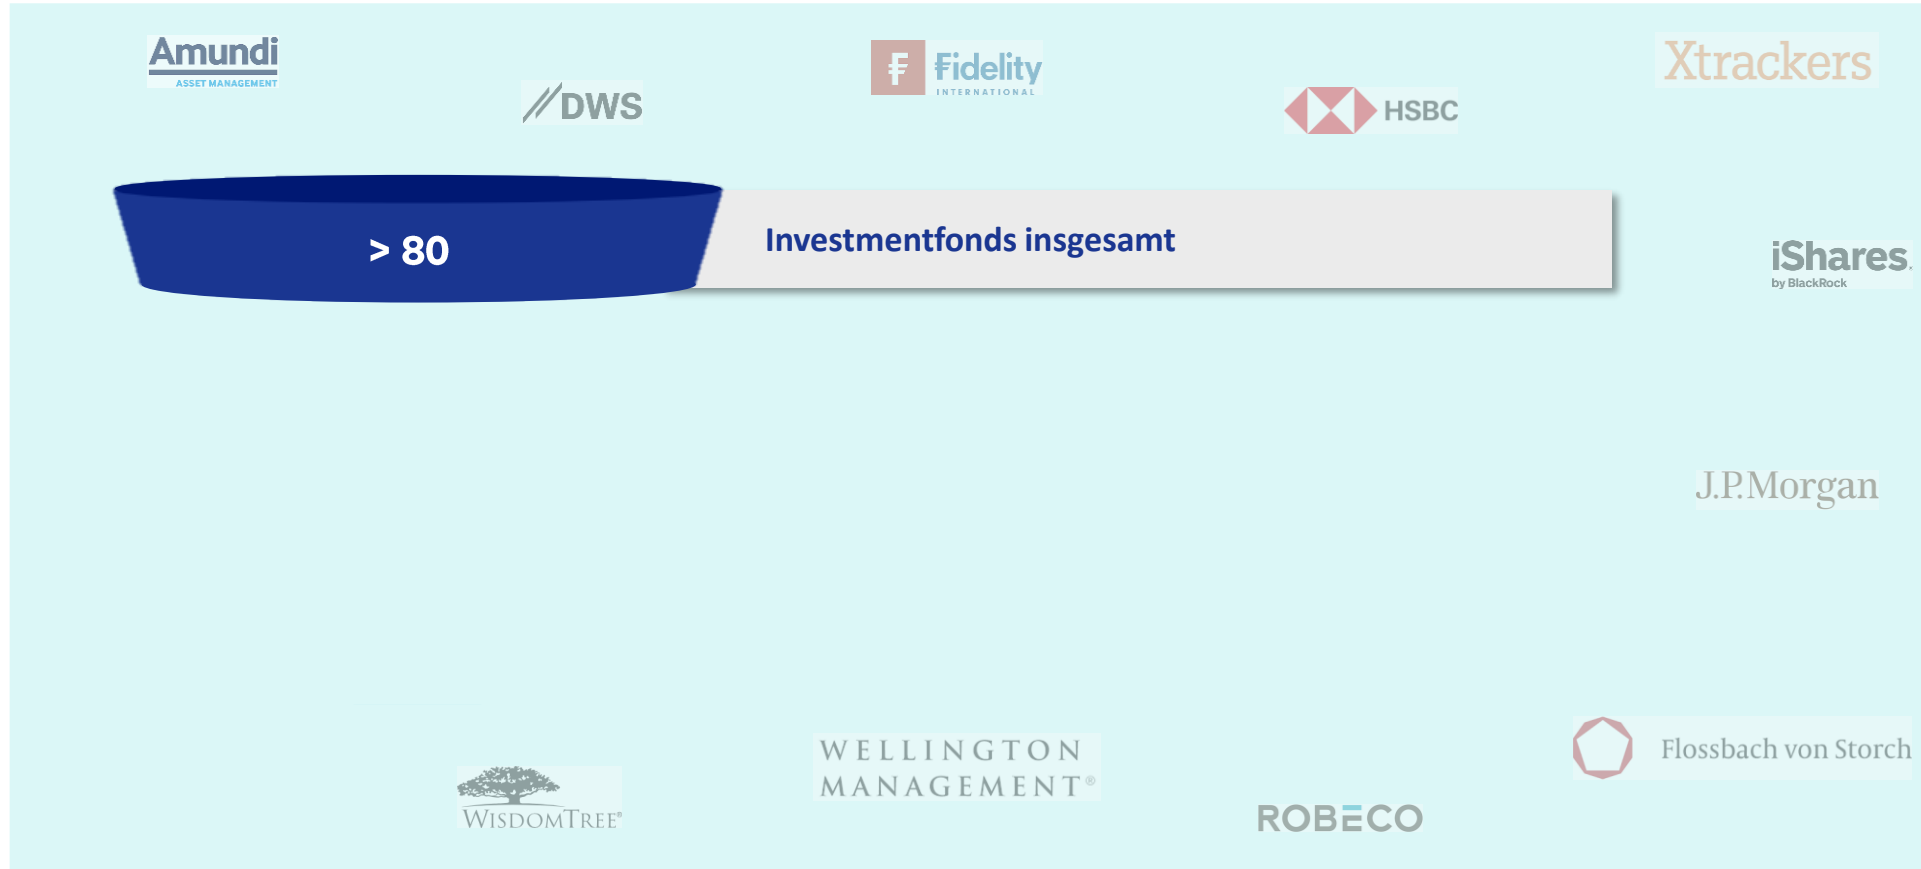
Amundi
ASSET MANAGEMENT

DWS

Fidelity
INTERNATIONAL

HSBC

Xtrackers

> 80

Investmentfonds insgesamt

iShares
by BlackRock

J.P.Morgan

WISDOMTREE

WELLINGTON MANAGEMENT

ROBECO

Flossbach von Storch